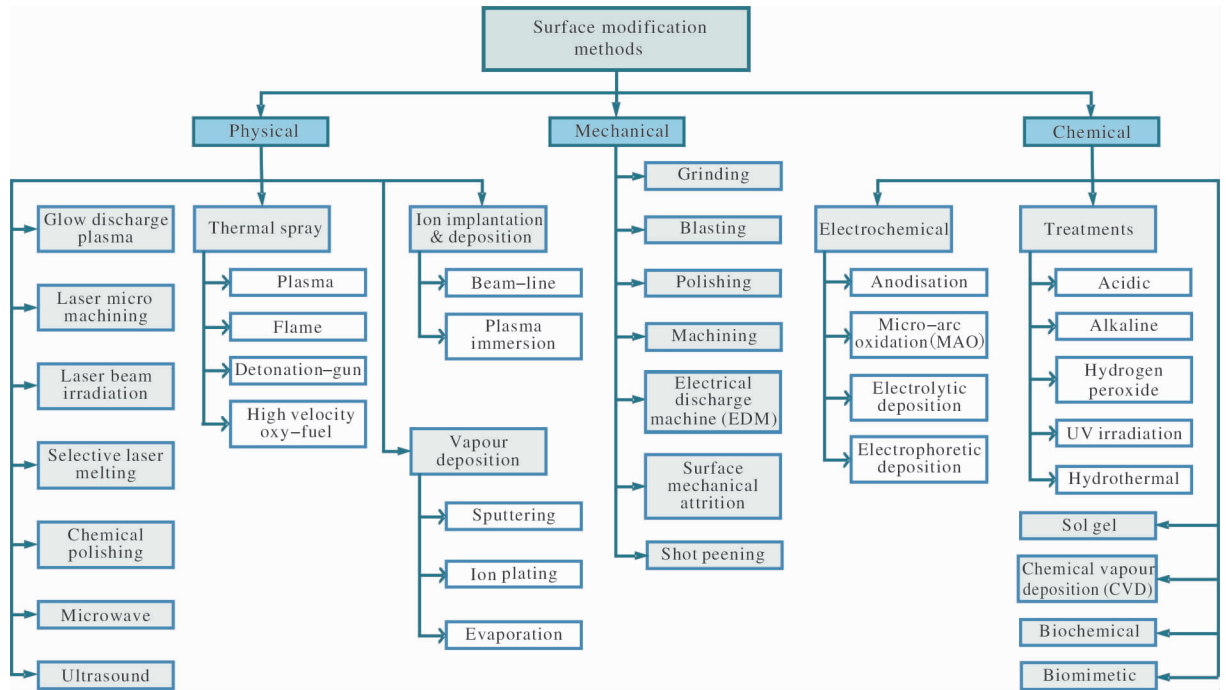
Surface modification methods

Physical

Glow discharge plasma

Laser micro machining

Laser beam irradiation

Selective laser melting

Chemical polishing

Microwave

Ultrasound

Thermal spray

Plasma

Flame

Detonation–gun

High velocity oxy–fuel

Ion implantation & deposition

Beam–line

Plasma immersion

Vapour deposition

Sputtering

Ion plating

Evaporation

Mechanical

Grinding

Blasting

Polishing

Machining

Electrical discharge machine (EDM)

Surface mechanical attrition

Shot peening

Chemical

Electrochemical

Anodisation

Micro–arc oxidation(MAO)

Electrolytic deposition

Electrophoretic deposition

Treatments

Acidic

Alkaline

Hydrogen peroxide

UV irradiation

Hydrothermal

Sol gel

Chemical vapour deposition (CVD)

Biochemical

Biomimetic